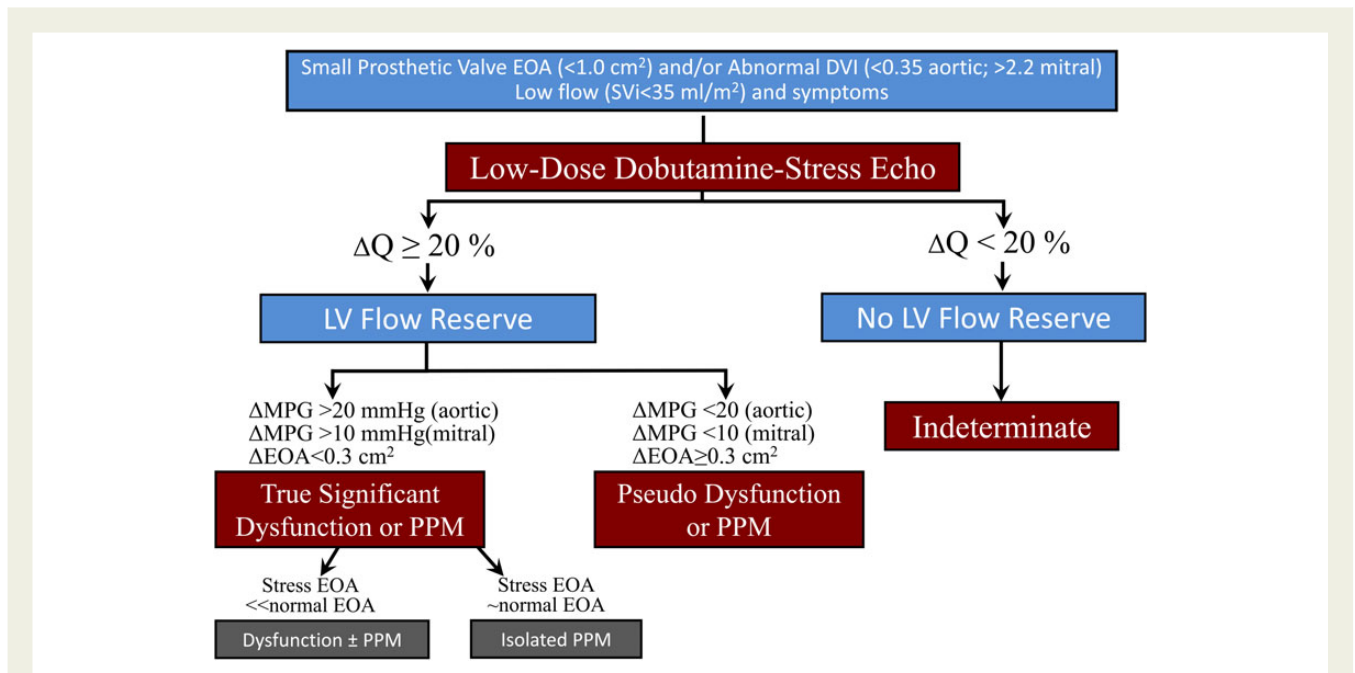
Small Prosthetic Valve EOA (<1.0 cm$^2$) and/or Abnormal DVI (<0.35 aortic; >2.2 mitral)
Low flow (SVi<35 ml/m$^2$) and symptoms

Low-Dose Dobutamine-Stress Echo

$\Delta Q \geq 20$ %

$\Delta Q < 20$ %

LV Flow Reserve

No LV Flow Reserve

$\Delta$MPG >20 mmHg (aortic)
$\Delta$MPG >10 mmHg(mitral)
$\Delta$EOA<0.3 cm$^2$

$\Delta$MPG <20 (aortic)
$\Delta$MPG <10 (mitral)
$\Delta$EOA$\geq$0.3 cm$^2$

Indeterminate

True Significant Dysfunction or PPM

Pseudo Dysfunction or PPM

Stress EOA <<normal EOA

Stress EOA ~normal EOA

Dysfunction ± PPM

Isolated PPM